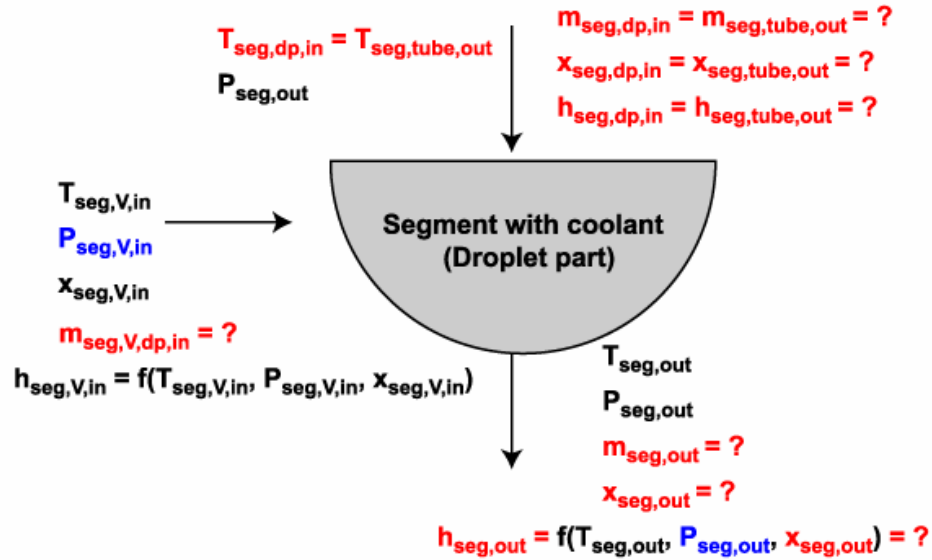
$T_{seg,dp,in} = T_{seg,tube,out}$

$P_{seg,out}$

$m_{seg,dp,in} = m_{seg,tube,out} = ?$

$x_{seg,dp,in} = x_{seg,tube,out} = ?$

$h_{seg,dp,in} = h_{seg,tube,out} = ?$

$T_{seg,V,in}$

$P_{seg,V,in}$

$x_{seg,V,in}$

$m_{seg,V,dp,in} = ?$

$h_{seg,V,in} = f(T_{seg,V,in}, P_{seg,V,in}, x_{seg,V,in})$

Segment with coolant (Droplet part)

$T_{seg,out}$

$P_{seg,out}$

$m_{seg,out} = ?$

$x_{seg,out} = ?$

$h_{seg,out} = f(T_{seg,out}, P_{seg,out}, x_{seg,out}) = ?$